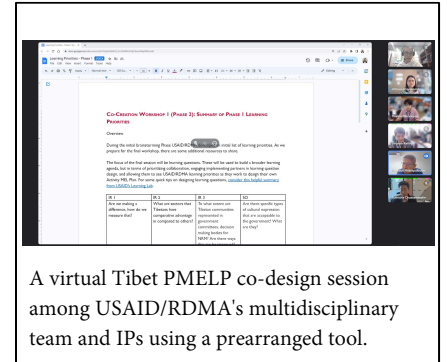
Co-Creation Workshop 1 (Phase 2): Summary of Phase 1 Learning Priorities

Overview

During the initial brainstorming Phase USAID/RDMA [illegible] initial list of learning priorities. As we prepare for the first workshop, there are some additional resources to share.

The focus of the first session will be learning questions. These will be used to build a broader learning agenda, but in terms of prioritizing collaboration, engaging implementing partners in learning question design, and allowing them to use USAID/RDMA learning priorities as they work to design their own Activity MEL Plan. For some quick tips on designing learning questions, consider this helpful summary from USAID's Learning Lab.

| RI 1 | RI 2 | RI 3 | RI 4 |
|---|---|---|---|
| Are we making a difference, how do we measure that? | What are sectors that Tibetans have comparative advantage in compared to others? | To what extent are Tibetan communities represented in government committees, decision making bodies for NRM? Are there ways | Are there specific types of cultural expression that are acceptable to the government? What are they? |

A virtual Tibet PMELP co-design session among USAID/RDMA's multidisciplinary team and IPs using a prearranged tool.